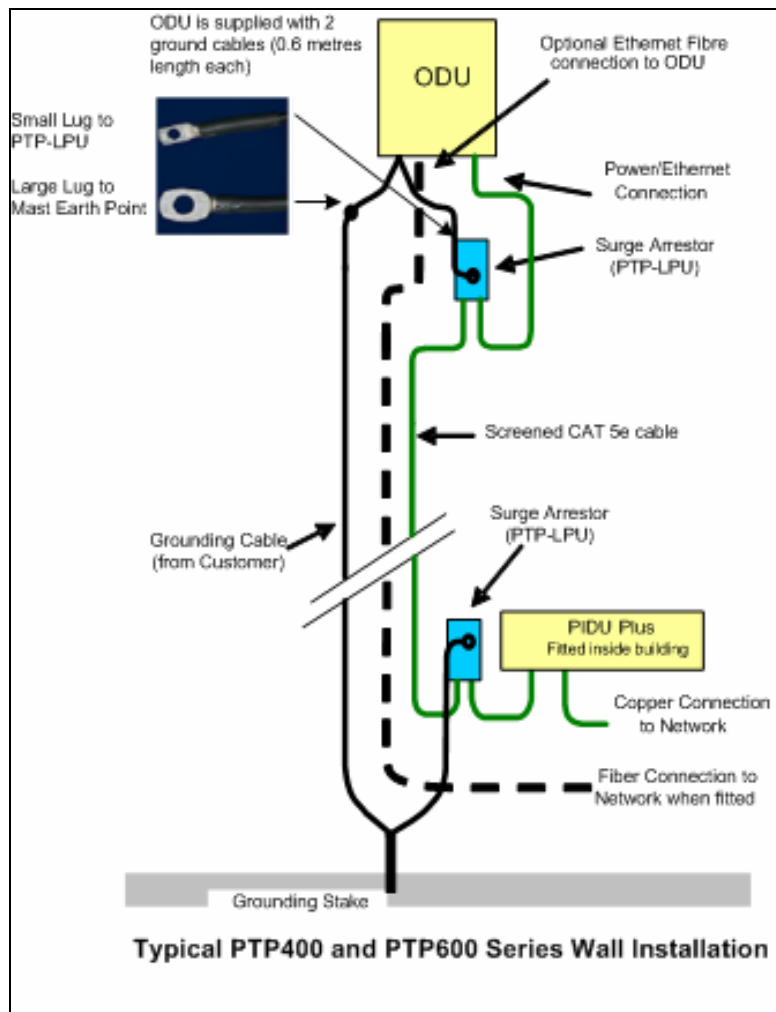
ODU is supplied with 2 ground cables (0.6 metres length each)

Optional Ethernet Fibre connection to ODU

ODU

Small Lug to PTP-LPU

Large Lug to Mast Earth Point

Power/Ethernet Connection

Surge Arrestor (PTP-LPU)

Screened CAT 5e cable

Surge Arrestor (PTP-LPU)

Grounding Cable (from Customer)

PIDU Plus
Fitted inside building

Copper Connection to Network

Fiber Connection to Network when fitted

Grounding Stake

Typical PTP400 and PTP600 Series Wall Installation